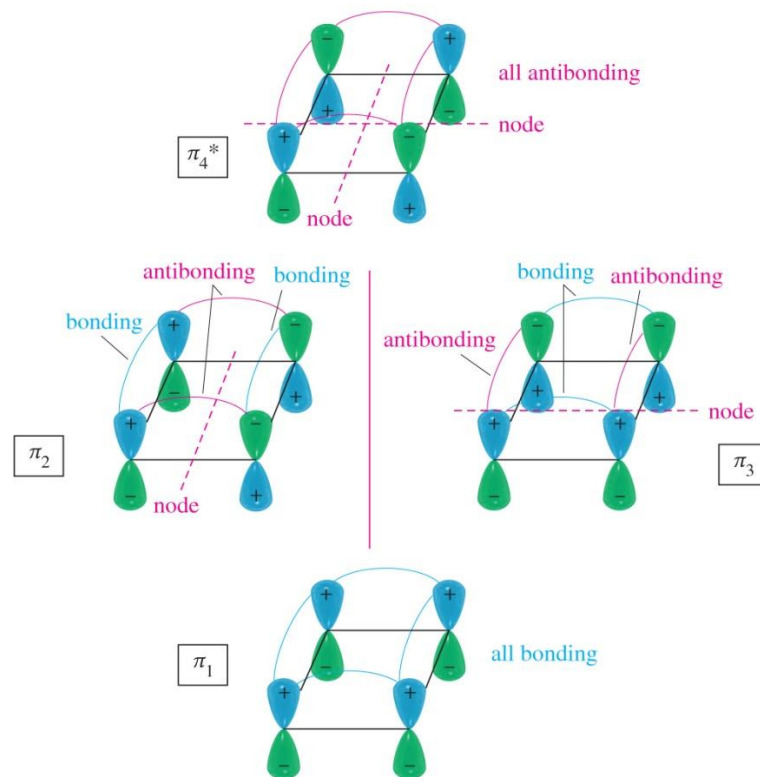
all antibonding

node

$\pi_4{}^*$

node

$-$ $+$ $+$ $-$ $+$ $-$ $-$ $+$

antibonding

bonding

bonding

$\pi_2$

node

$+$ $-$ $-$ $+$ $+$ $-$ $-$ $+$

bonding

antibonding

antibonding

node

$\pi_3$

$-$ $-$ $+$ $+$ $+$ $+$ $-$ $-$

$\pi_1$

all bonding

$+$ $+$ $-$ $-$ $+$ $+$ $-$ $-$